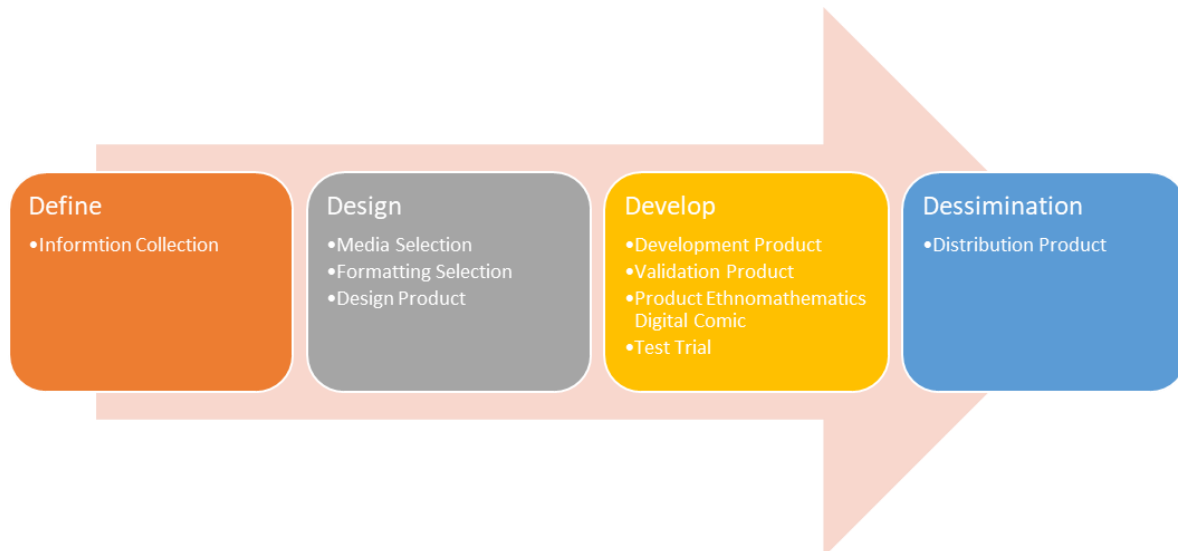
Define
•Informtion Collection

Design
•Media Selection
•Formatting Selection
•Design Product

Develop
•Development Product
•Validation Product
•Product Ethnomathematics Digital Comic
•Test Trial

Dessimination
•Distribution Product